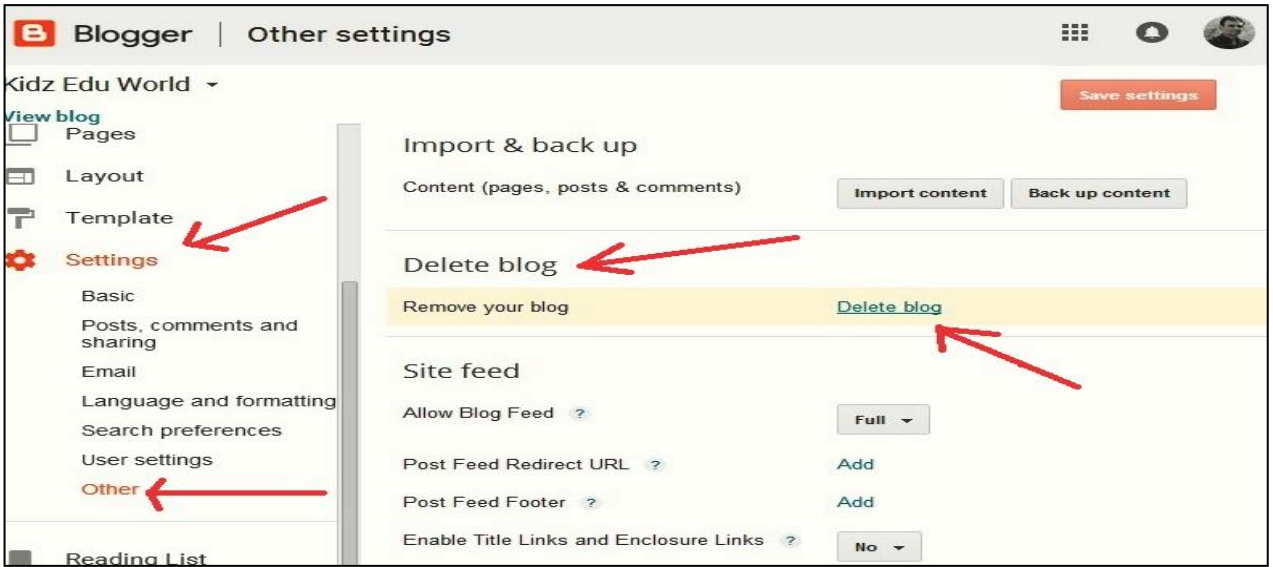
B Blogger | Other settings

Kidz Edu World ▾

View blog

Save settings

Pages

Layout

Template

Settings

Basic

Posts, comments and sharing

Email

Language and formatting

Search preferences

User settings

Other

Reading List

Import & back up

Content (pages, posts & comments)

Import content

Back up content

Delete blog

Remove your blog

Delete blog

Site feed

Allow Blog Feed ?

Full ▾

Post Feed Redirect URL ?

Add

Post Feed Footer ?

Add

Enable Title Links and Enclosure Links ?

No ▾